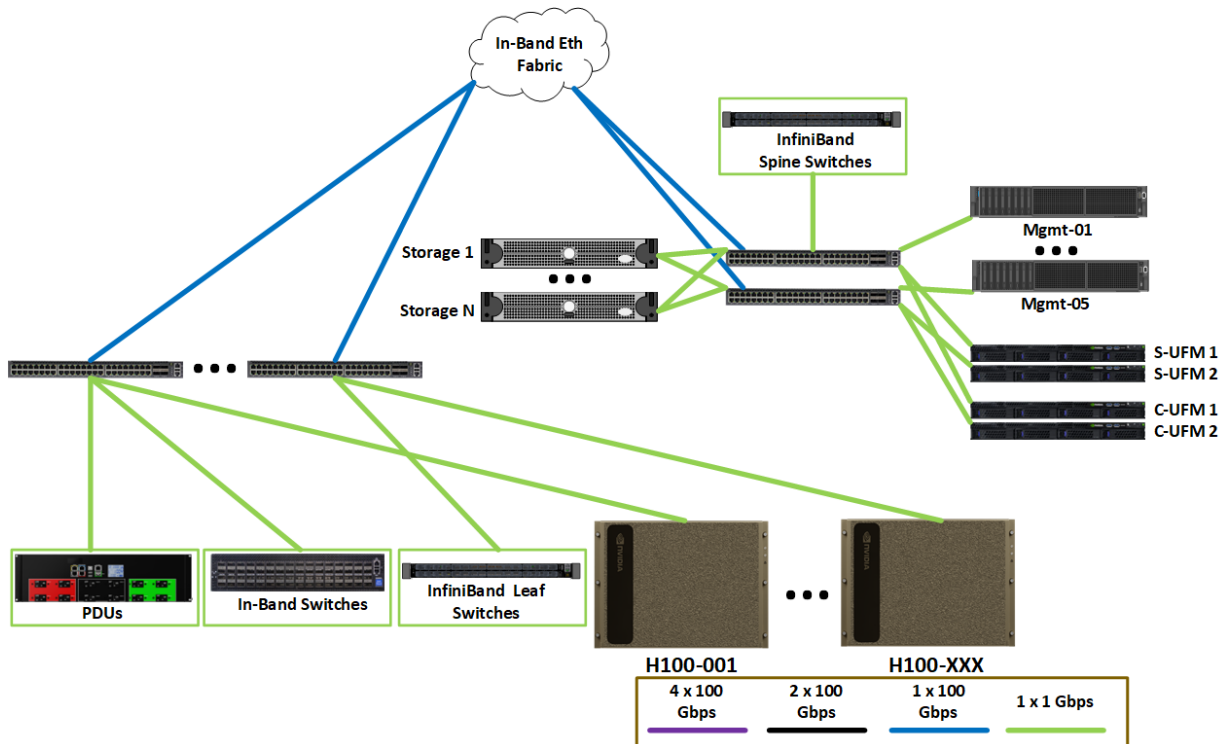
In-Band Eth Fabric

InfiniBand Spine Switches

Storage 1

Storage N

Mgmt-01

Mgmt-05

S-UFM 1
S-UFM 2

C-UFM 1
C-UFM 2

PDUs

In-Band Switches

InfiniBand Leaf Switches

H100-001

H100-XXX

4 x 100 Gbps

2 x 100 Gbps

1 x 100 Gbps

1 x 1 Gbps